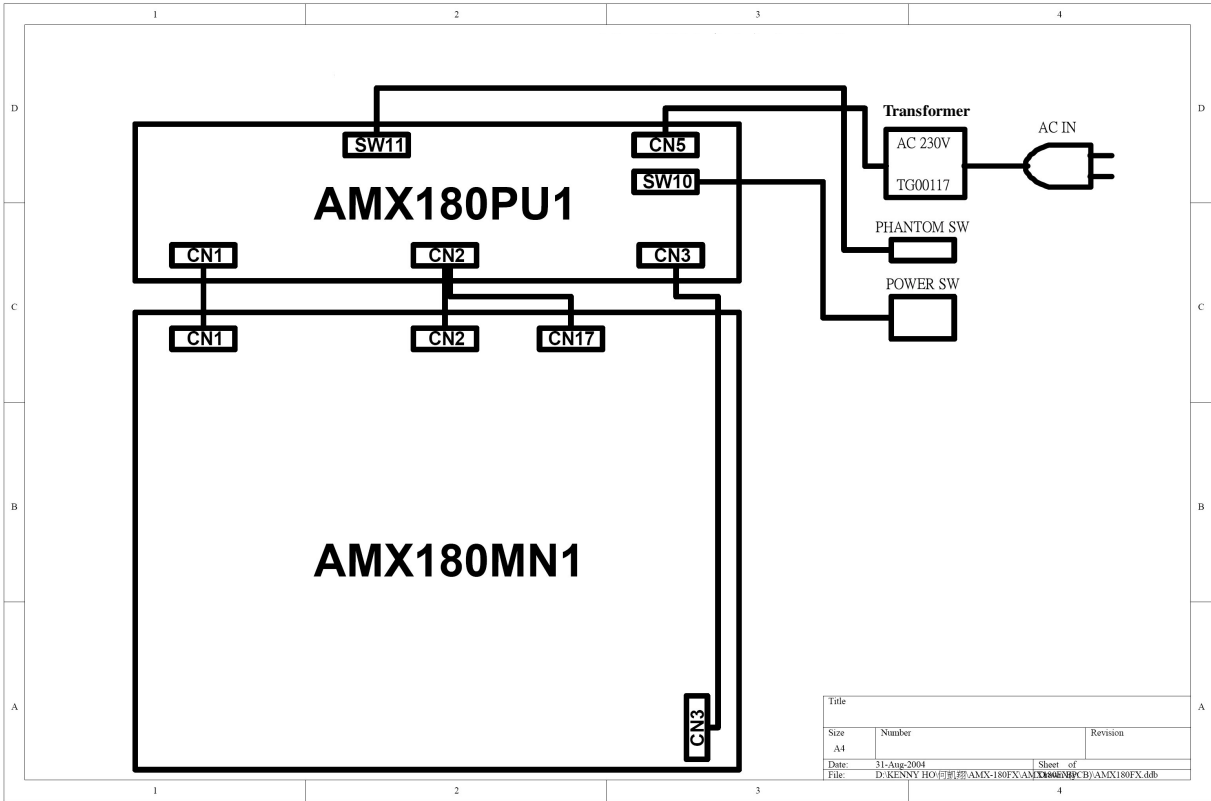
1 2 3 4

D

Transformer

AC 230V

TG00117

AC IN

SW11

CN5

SW10

AMX180PU1

PHANTOM SW

CN1

CN2

CN3

POWER SW

C

CN1

CN2

CN17

B

AMX180MN1

A

CN3

| Title | | |
|---|---|---|
| Size A4 | Number | Revision |
| Date: 31-Aug-2004 | Sheet of | |
| File: D:\KENNY HO\同凱翔\AMX-180FX\AMX180FX(PCB)\AMX180FX.ddb | Drawn By: | |

1 2 3 4

D C B A